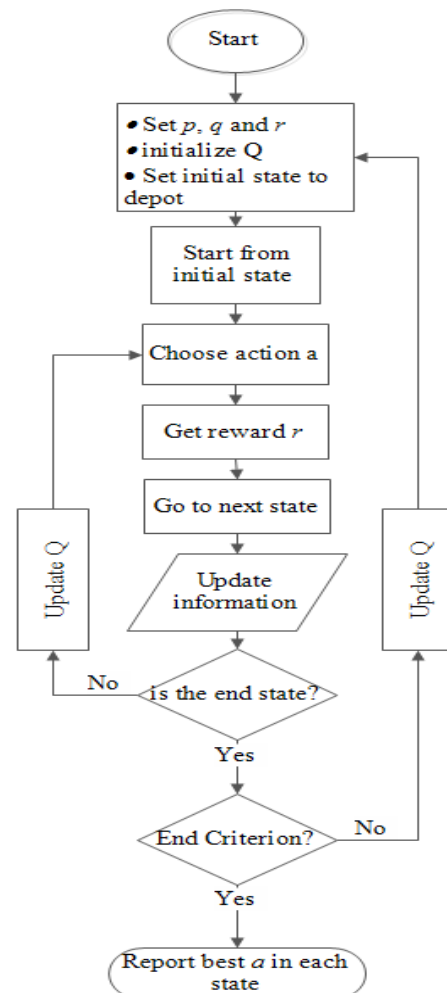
Start

• Set $p$, $q$ and $r$
• initialize Q
• Set initial state to depot

Start from initial state

Choose action a

Get reward $r$

Go to next state

Update information

is the end state?

No

Update Q

Yes

End Criterion?

No

Update Q

Yes

Report best $a$ in each state